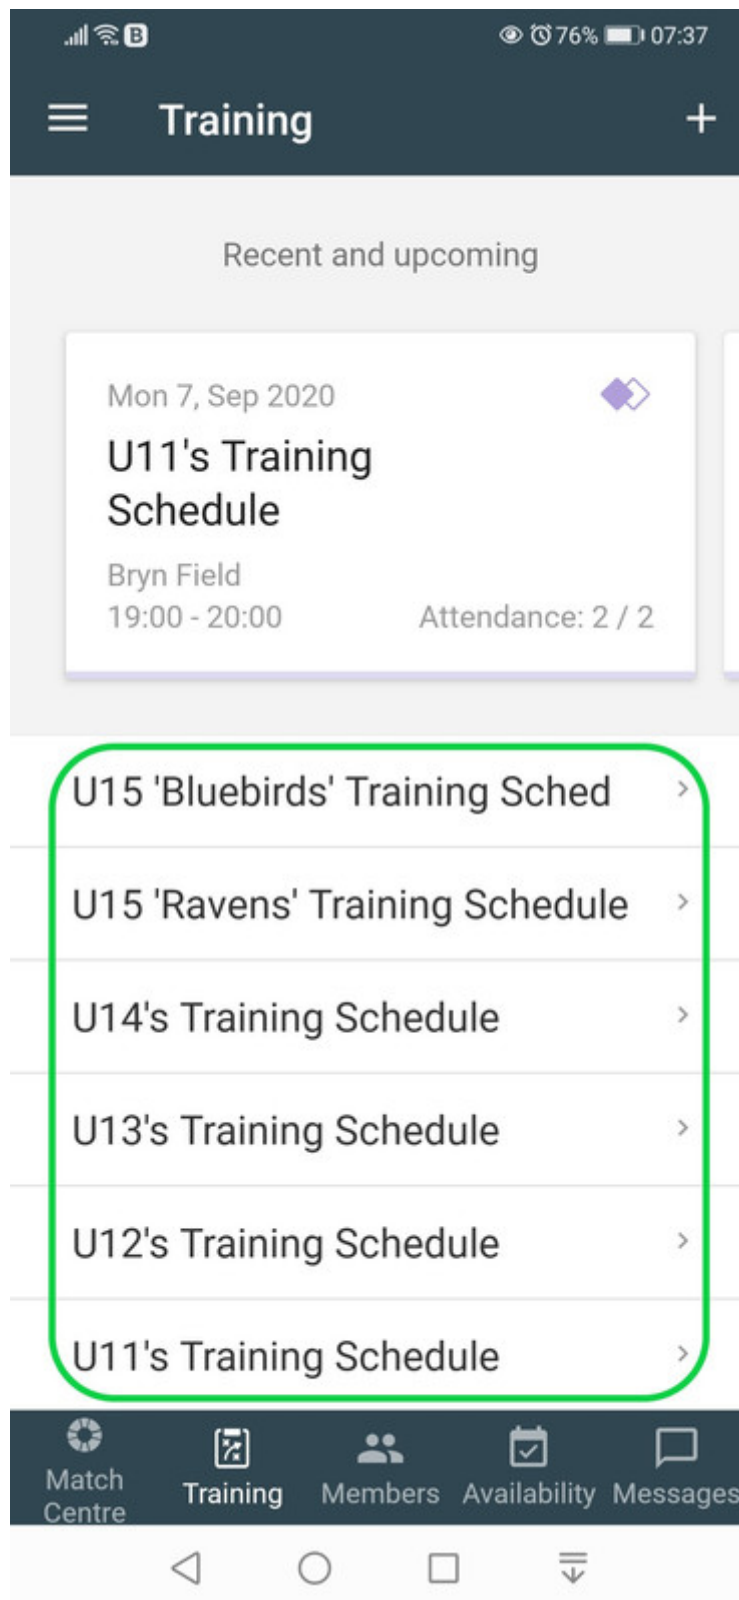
76% 07:37

Training

+

Recent and upcoming

Mon 7, Sep 2020

U11's Training Schedule

Bryn Field
19:00 - 20:00

Attendance: 2 / 2

U15 'Bluebirds' Training Sched ›

U15 'Ravens' Training Schedule ›

U14's Training Schedule ›

U13's Training Schedule ›

U12's Training Schedule ›

U11's Training Schedule ›

Match Centre

Training

Members

Availability

Messages